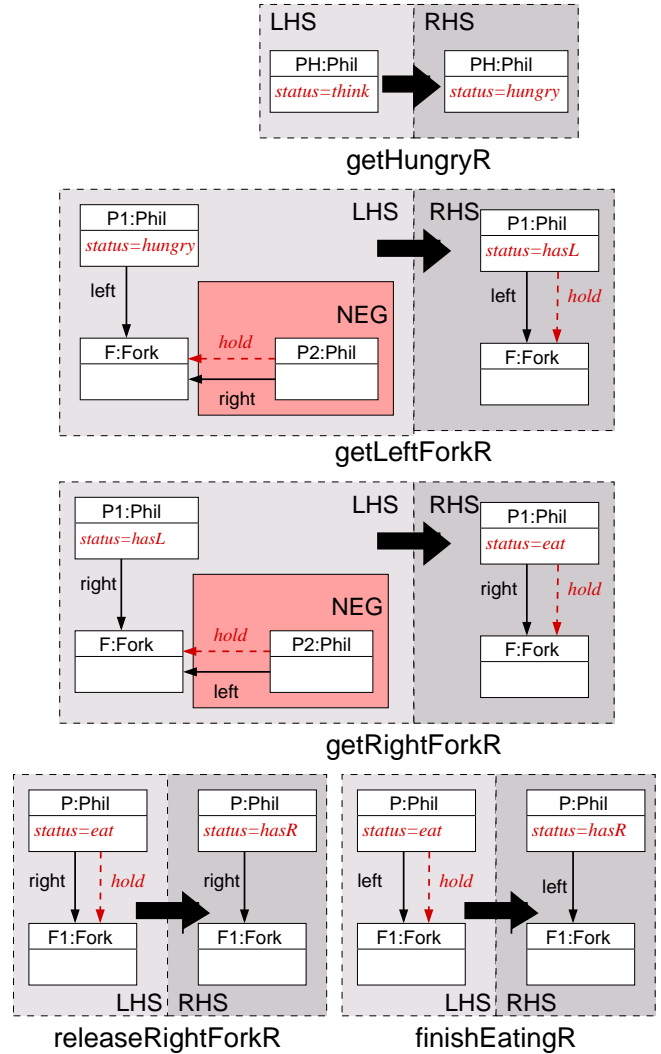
LHS

PH:Phil

status=think

RHS

PH:Phil

status=hungry

getHungryR

P1:Phil

status=hungry

LHS

left

NEG

F:Fork

hold

P2:Phil

right

RHS

P1:Phil

status=hasL

left

hold

F:Fork

getLeftForkR

P1:Phil

status=hasL

LHS

right

NEG

F:Fork

hold

P2:Phil

left

RHS

P1:Phil

status=eat

right

hold

F:Fork

getRightForkR

P:Phil

status=eat

right

hold

F1:Fork

LHS

P:Phil

status=hasR

right

F1:Fork

RHS

releaseRightForkR

P:Phil

status=eat

left

hold

F1:Fork

LHS

P:Phil

status=hasR

left

F1:Fork

RHS

finishEatingR